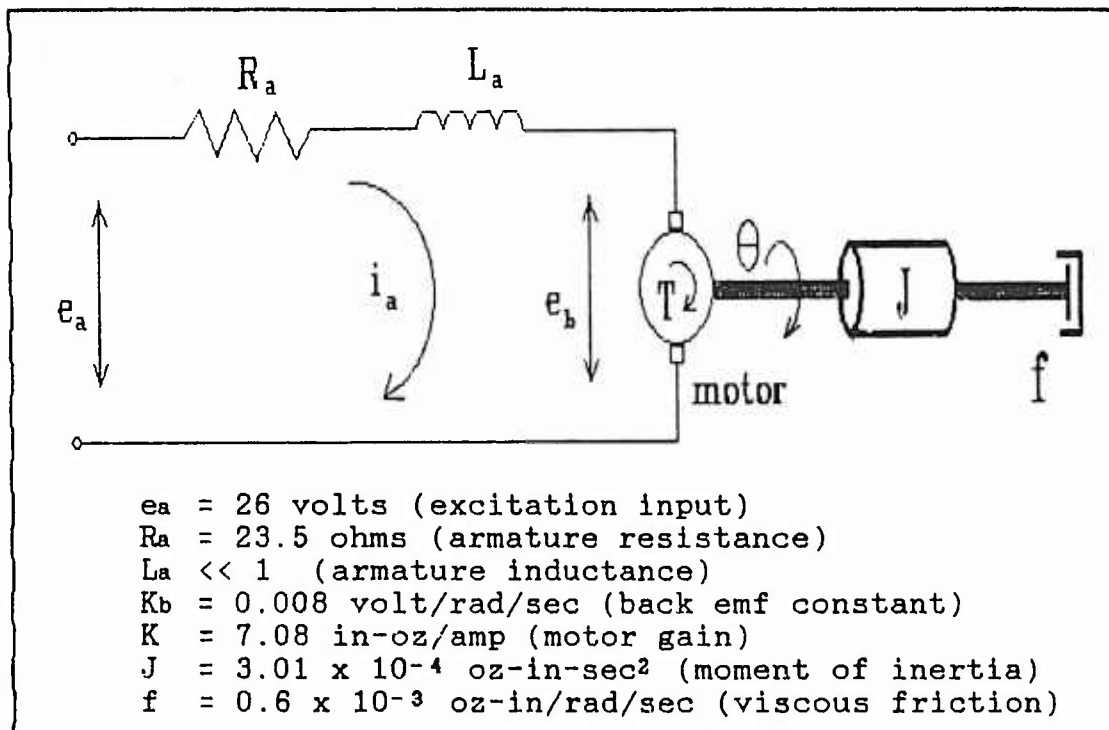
$R_a$ $L_a$

$e_a$ $i_a$ $e_b$ T $\theta$ J

motor f

$e_a$ = 26 volts (excitation input)
$R_a$ = 23.5 ohms (armature resistance)
$L_a$ << 1 (armature inductance)
$K_b$ = 0.008 volt/rad/sec (back emf constant)
K = 7.08 in-oz/amp (motor gain)
J = $3.01 \times 10^{-4}$ oz-in-sec$^2$ (moment of inertia)
f = $0.6 \times 10^{-3}$ oz-in/rad/sec (viscous friction)